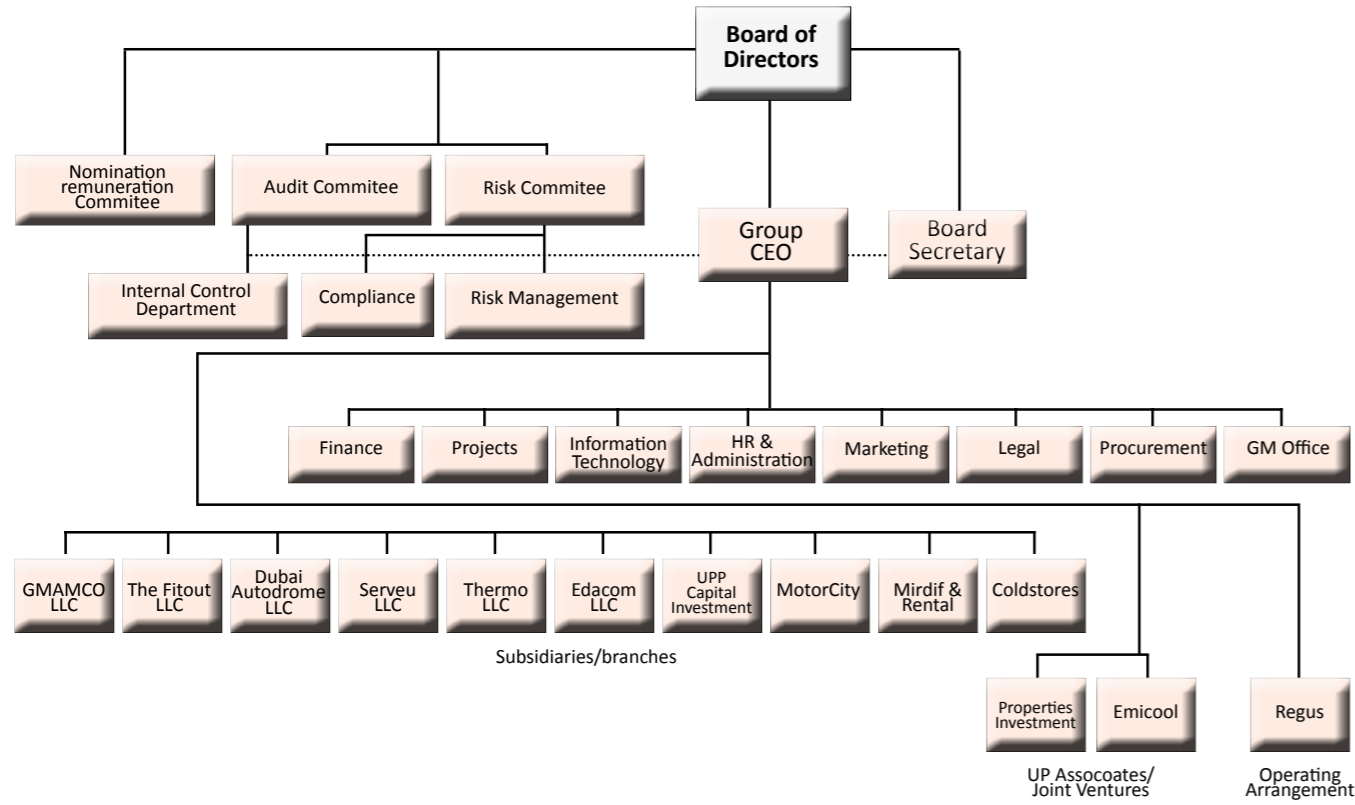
Board of Directors

Nomination remuneration Commitee

Audit Commitee

Risk Commitee

Group CEO

Board Secretary

Internal Control Department

Compliance

Risk Management

Finance

Projects

Information Technology

HR & Administration

Marketing

Legal

Procurement

GM Office

GMAMCO LLC

The Fitout LLC

Dubai Autodrome LLC

Serveu LLC

Thermo LLC

Edacom LLC

UPP Capital Investment

MotorCity

Mirdif & Rental

Coldstores

Subsidiaries/branches

Properties Investment

Emicool

Regus

UP Assocoates/ Joint Ventures

Operating Arrangement